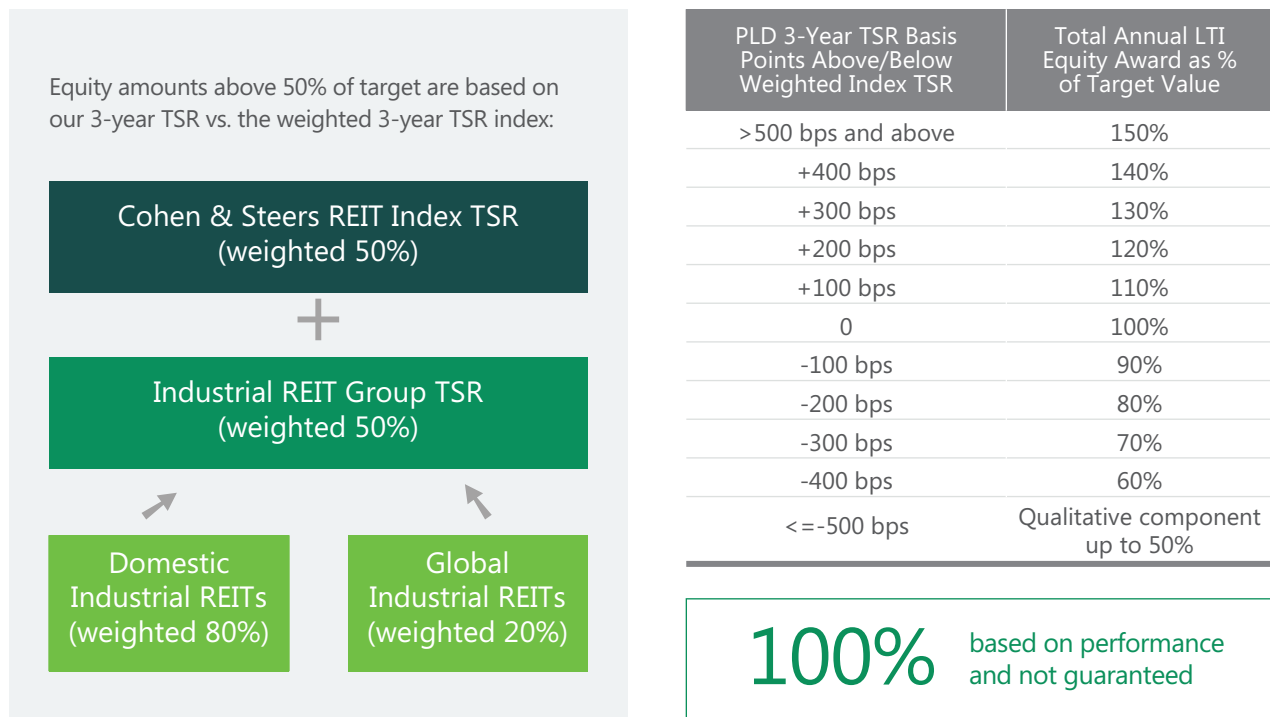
Equity amounts above 50% of target are based on our 3-year TSR vs. the weighted 3-year TSR index:

Cohen & Steers REIT Index TSR (weighted 50%)

+

Industrial REIT Group TSR (weighted 50%)

Domestic Industrial REITs (weighted 80%)

Global Industrial REITs (weighted 20%)

| PLD 3-Year TSR Basis Points Above/Below Weighted Index TSR | Total Annual LTI Equity Award as % of Target Value |
|---|---|
| >500 bps and above | 150% |
| +400 bps | 140% |
| +300 bps | 130% |
| +200 bps | 120% |
| +100 bps | 110% |
| 0 | 100% |
| -100 bps | 90% |
| -200 bps | 80% |
| -300 bps | 70% |
| -400 bps | 60% |
| <=-500 bps | Qualitative component up to 50% |

100% based on performance and not guaranteed